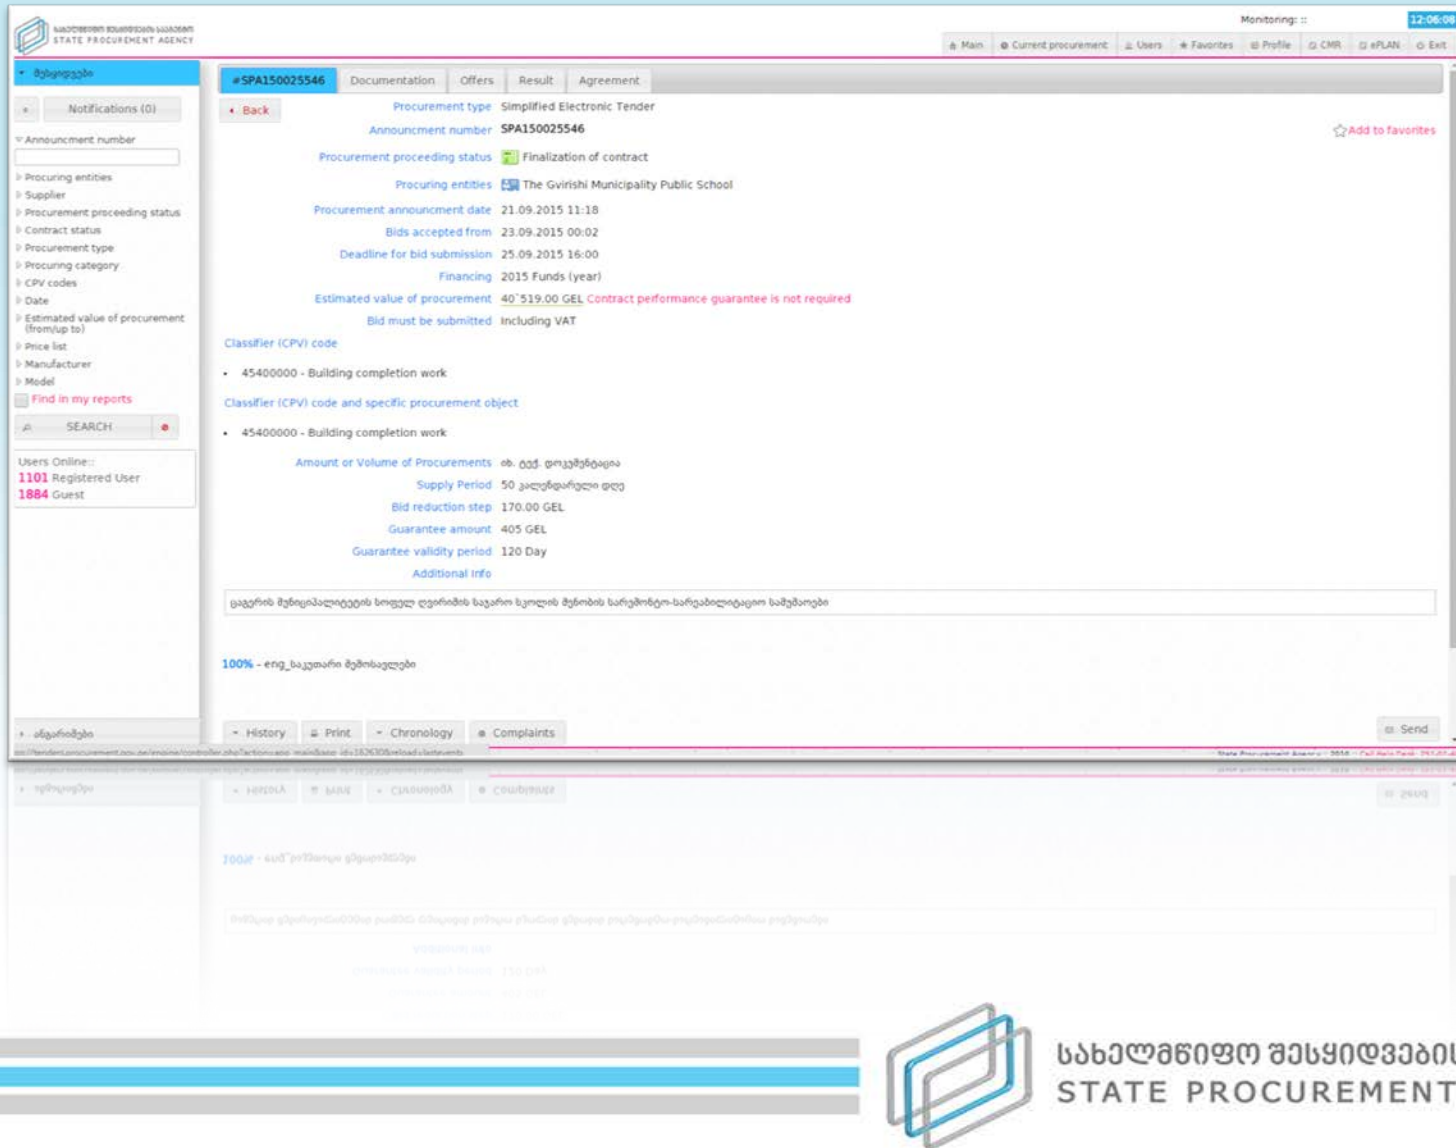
სახელმწიფო შესყიდვების სააგენტო
STATE PROCUREMENT AGENCY

Monitoring: ::
12:06:08

Main | Current procurement | Users | Favorites | Profile | CMR | ePLAN | Exit

ძებნა

Notifications (0)

Announcment number

Procuring entities
Supplier
Procurement proceeding status
Contract status
Procurement type
Procuring category
CPV codes
Date
Estimated value of procurement (from/up to)
Price list
Manufacturer
Model
Find in my reports

SEARCH

Users Online::
1101 Registered User
1884 Guest

ანგარიში

#SPA150025546 | Documentation | Offers | Result | Agreement

Back

Procurement type Simplified Electronic Tender
Announcment number SPA150025546
Add to favorites
Procurement proceeding status Finalization of contract
Procuring entities The Gvirishi Municipality Public School
Procurement announcment date 21.09.2015 11:18
Bids accepted from 23.09.2015 00:02
Deadline for bid submission 25.09.2015 16:00
Financing 2015 Funds (year)
Estimated value of procurement 40`519.00 GEL Contract performance guarantee is not required
Bid must be submitted Including VAT

Classifier (CPV) code

• 45400000 - Building completion work

Classifier (CPV) code and specific procurement object

• 45400000 - Building completion work

Amount or Volume of Procurements იხ. თექ. დოკუმენტაცია
Supply Period 50 კალენდარული დღე
Bid reduction step 170.00 GEL
Guarantee amount 405 GEL
Guarantee validity period 120 Day
Additional Info

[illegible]

100% - eng_საკუთარი შემოსავლები

History | Print | Chronology | Complaints

Send

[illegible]

სახელმწიფო შესყიდვები
STATE PROCUREMENT